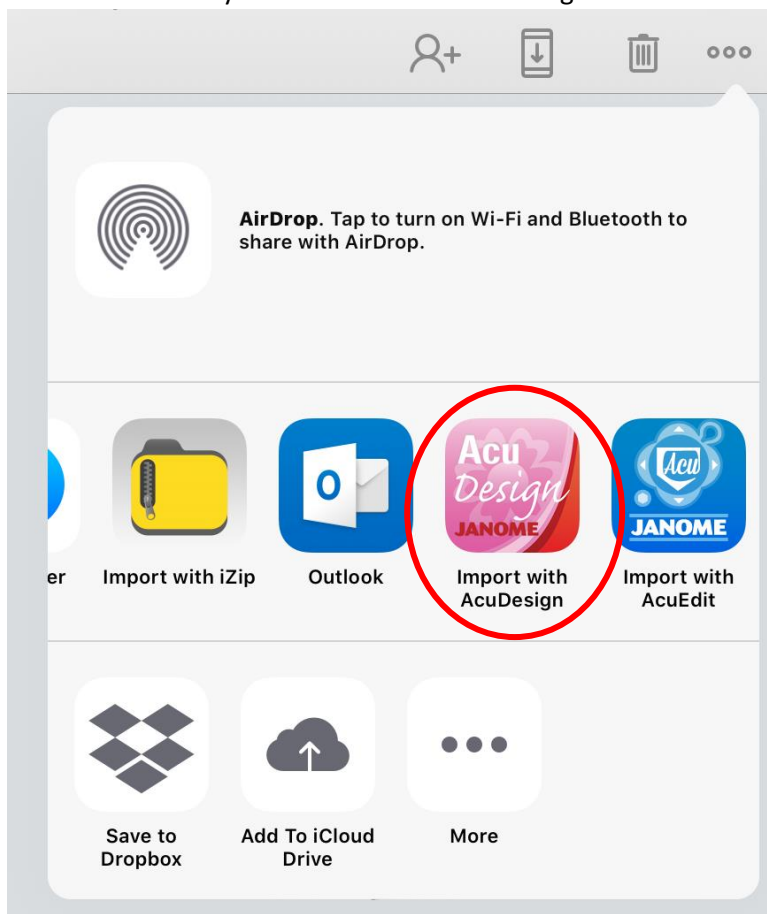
AirDrop. Tap to turn on Wi-Fi and Bluetooth to share with AirDrop.

er

Import with iZip

O

Outlook

Acu Design JANOME

Import with AcuDesign

Acu JANOME

Import with AcuEdit

Save to Dropbox

Add To iCloud Drive

More